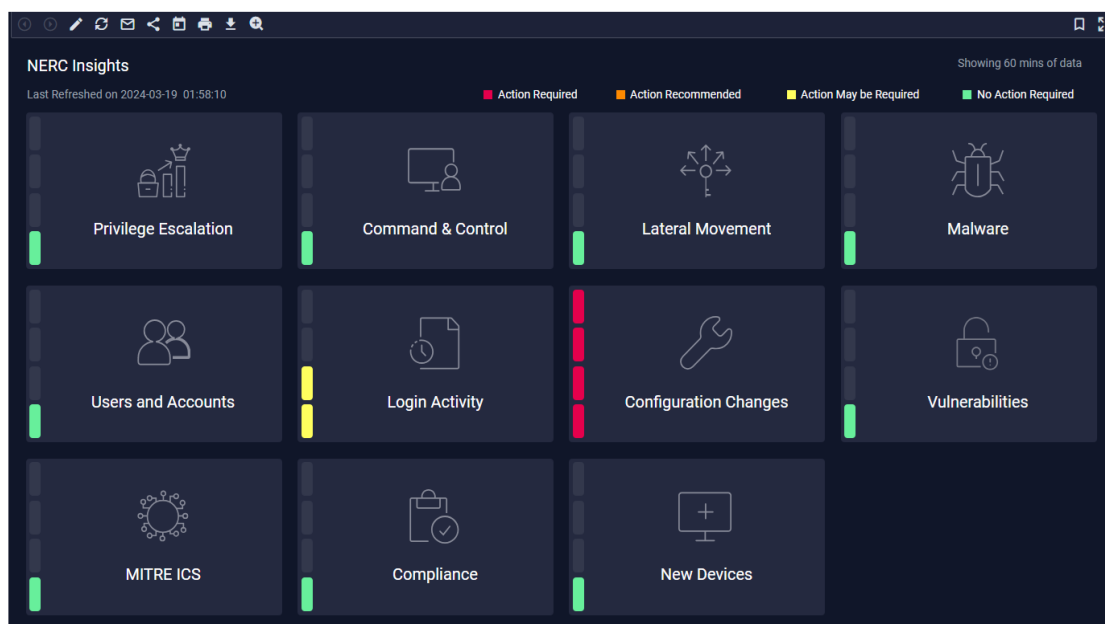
NERC Insights

Showing 60 mins of data

Last Refreshed on 2024-03-19 01:58:10

Action Required
Action Recommended
Action May be Required
No Action Required

Privilege Escalation

Command & Control

Lateral Movement

Malware

Users and Accounts

Login Activity

Configuration Changes

Vulnerabilities

MITRE ICS

Compliance

New Devices